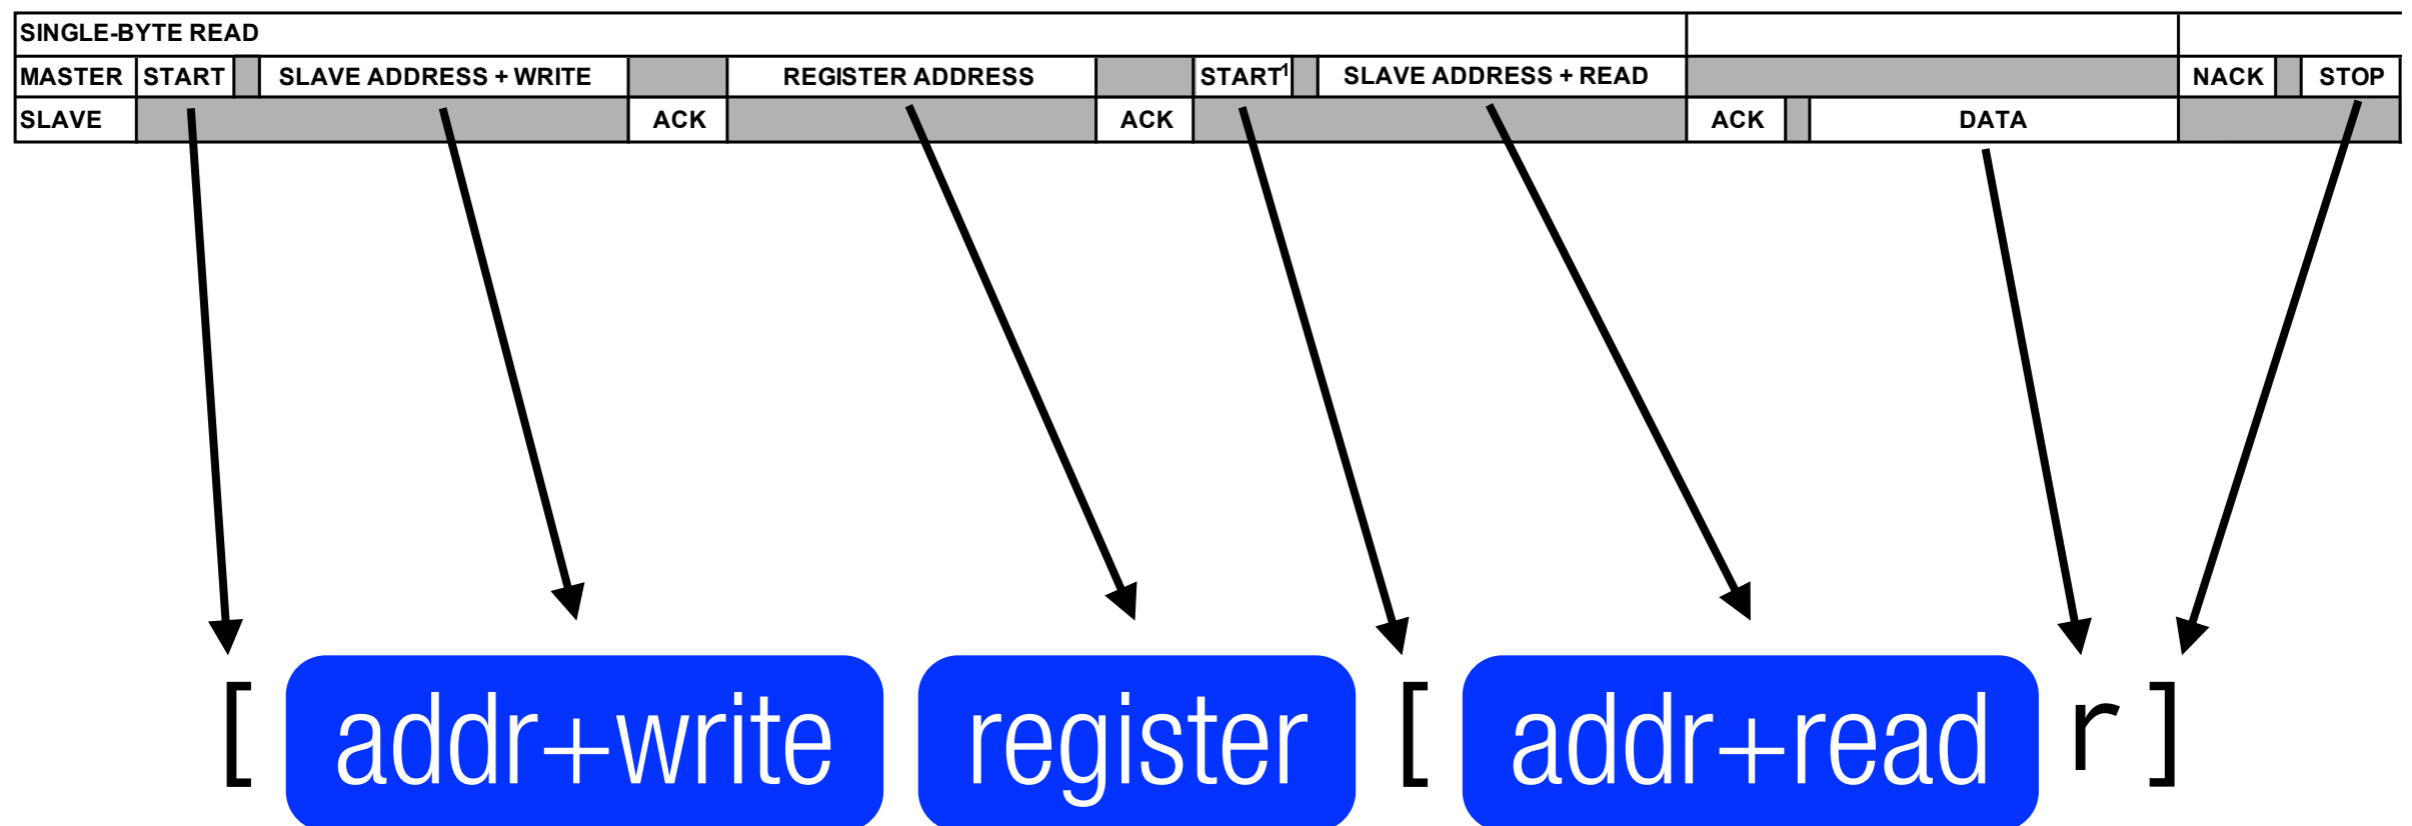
| SINGLE-BYTE READ | | | | | | | | | | | | | | |
|---|---|---|---|---|---|---|---|---|---|---|---|---|---|---|
| MASTER | START | | SLAVE ADDRESS + WRITE | | REGISTER ADDRESS | | START$^1$ | | SLAVE ADDRESS + READ | | | | NACK | | STOP |
| SLAVE | | | | ACK | | ACK | | | | ACK | | DATA | | |

[ addr+write register [ addr+read r ]